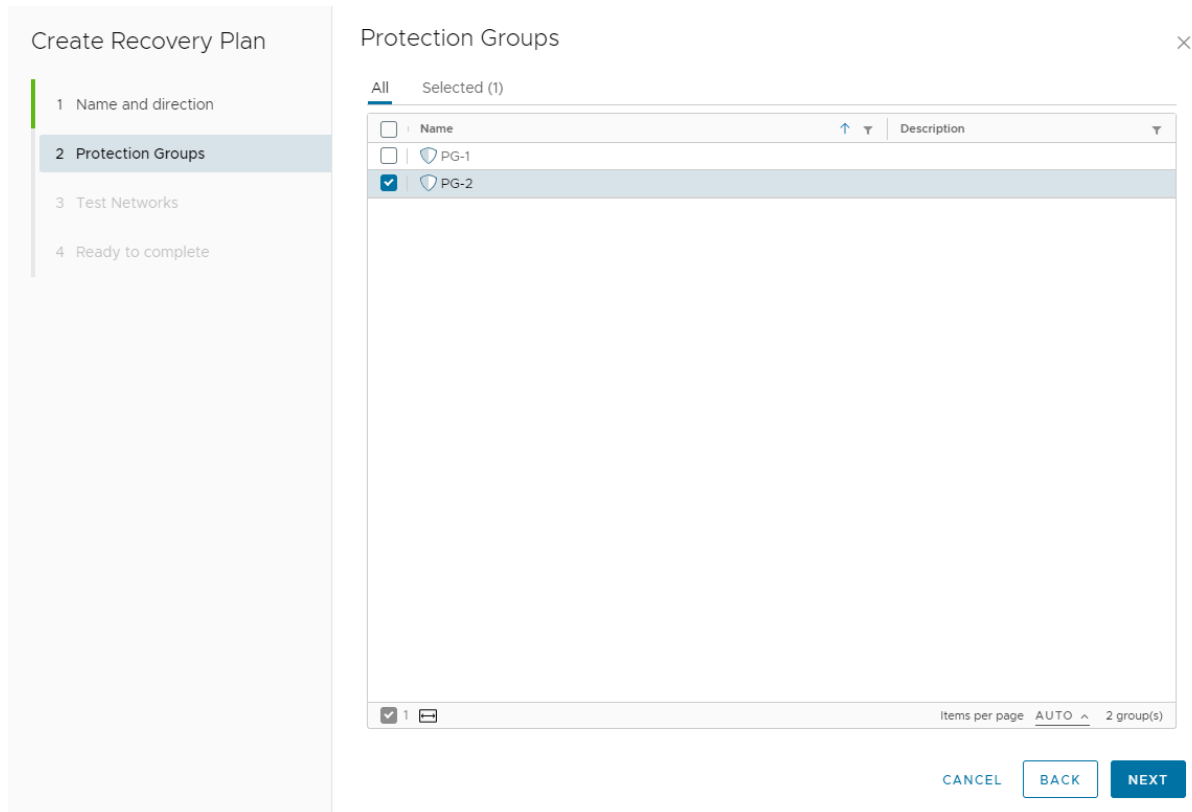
Create Recovery Plan

1 Name and direction

2 Protection Groups

3 Test Networks

4 Ready to complete

Protection Groups

×

All Selected (1)

| Name | Description |
|---|---|
| PG-1 | |
| PG-2 | |

1

Items per page AUTO 2 group(s)

CANCEL BACK NEXT